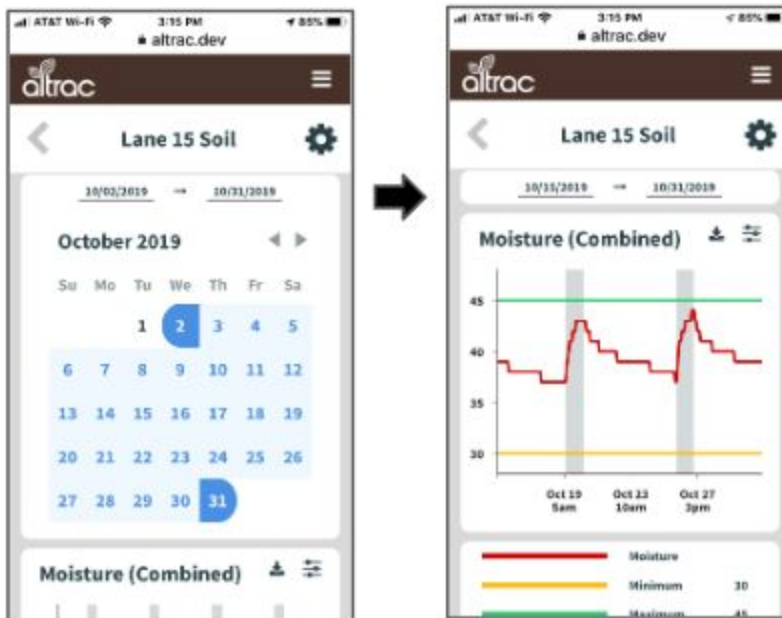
AT&T Wi-Fi 3:15 PM 85%
altrac.dev
altrac
Lane 15 Soil
10/02/2019 → 10/31/2019
October 2019

| Su | Mo | Tu | We | Th | Fr | Sa |
|---|---|---|---|---|---|---|
| | | 1 | 2 | 3 | 4 | 5 |
| 6 | 7 | 8 | 9 | 10 | 11 | 12 |
| 13 | 14 | 15 | 16 | 17 | 18 | 19 |
| 20 | 21 | 22 | 23 | 24 | 25 | 26 |
| 27 | 28 | 29 | 30 | 31 | | |

Moisture (Combined)

AT&T Wi-Fi 3:15 PM 85%
altrac.dev
altrac
Lane 15 Soil
10/15/2019 → 10/31/2019
Moisture (Combined)
45
40
35
30
Oct 19 5am
Oct 23 10am
Oct 27 3pm
Moisture
Minimum 30
Maximum 45